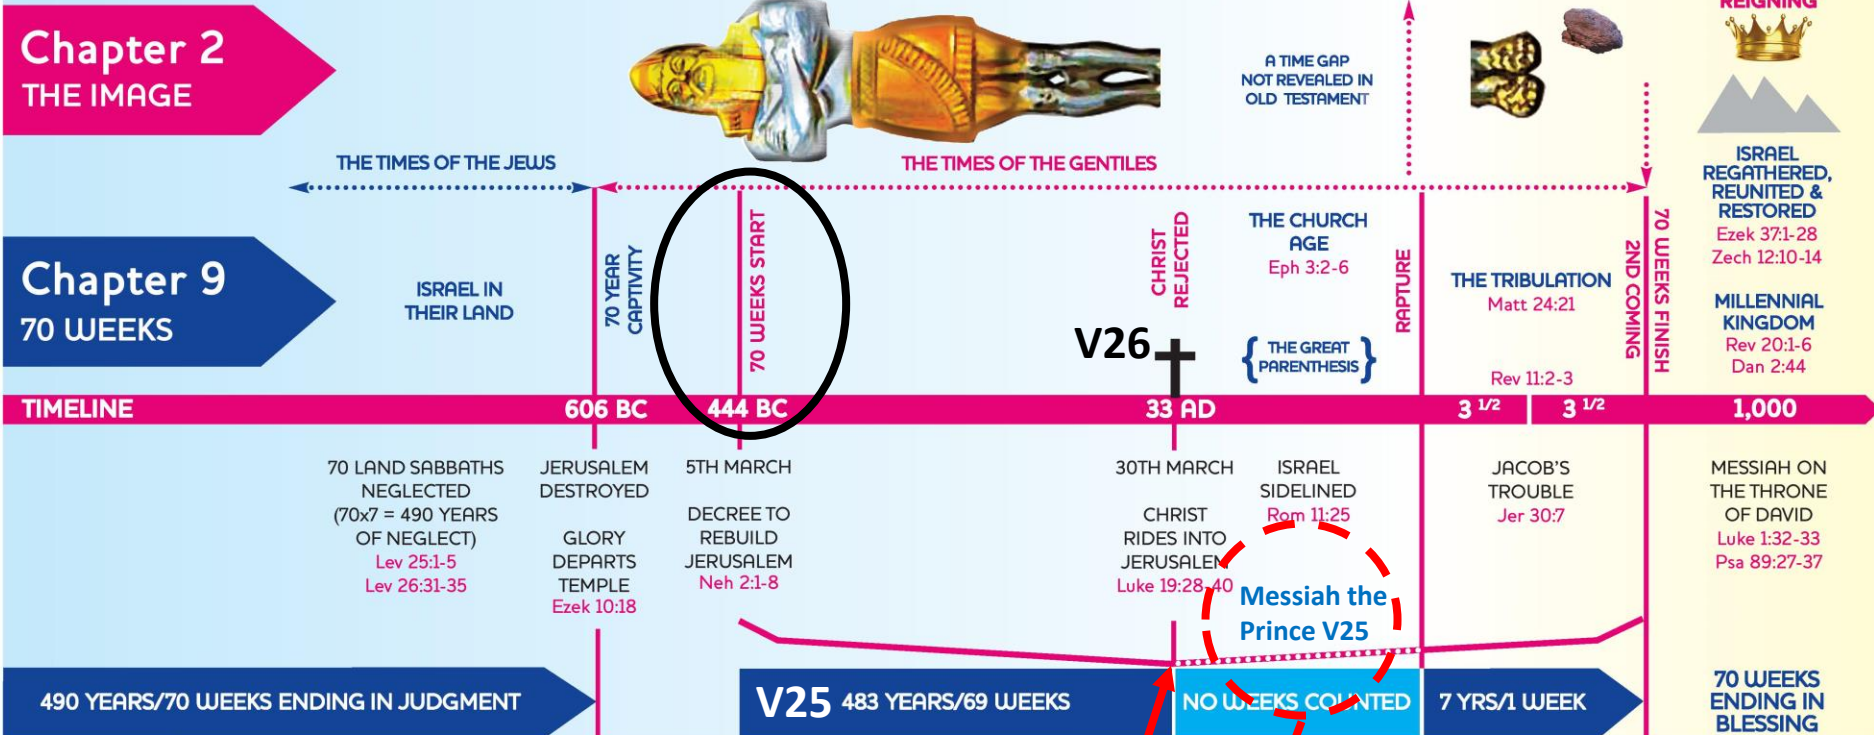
Chapter 2
THE IMAGE

REIGNING

A TIME GAP NOT REVEALED IN OLD TESTAMENT

THE TIMES OF THE JEWS

THE TIMES OF THE GENTILES

ISRAEL REGATHERED, REUNITED & RESTORED
Ezek 37:1-28
Zech 12:10-14

Chapter 9
70 WEEKS

ISRAEL IN THEIR LAND

70 YEAR CAPTIVITY

70 WEEKS START

CHRIST REJECTED

THE CHURCH AGE
Eph 3:2-6

RAPTURE

THE TRIBULATION
Matt 24:21

2ND COMING

70 WEEKS FINISH

MILLENNIAL KINGDOM
Rev 20:1-6
Dan 2:44

V26

THE GREAT PARENTHESIS

Rev 11:2-3

TIMELINE | 606 BC | 444 BC | 33 AD | 3 1/2 | 3 1/2 | 1,000

70 LAND SABBATHS NEGLECTED (70x7 = 490 YEARS OF NEGLECT)
Lev 25:1-5
Lev 26:31-35

JERUSALEM DESTROYED

GLORY DEPARTS TEMPLE
Ezek 10:18

5TH MARCH

DECREE TO REBUILD JERUSALEM
Neh 2:1-8

30TH MARCH

CHRIST RIDES INTO JERUSALEM
Luke 19:28-40

ISRAEL SIDELINED
Rom 11:25

Messiah the Prince V25

JACOB'S TROUBLE
Jer 30:7

MESSIAH ON THE THRONE OF DAVID
Luke 1:32-33
Psa 89:27-37

490 YEARS/70 WEEKS ENDING IN JUDGMENT

V25 483 YEARS/69 WEEKS

NO WEEKS COUNTED

7 YRS/1 WEEK

70 WEEKS ENDING IN BLESSING